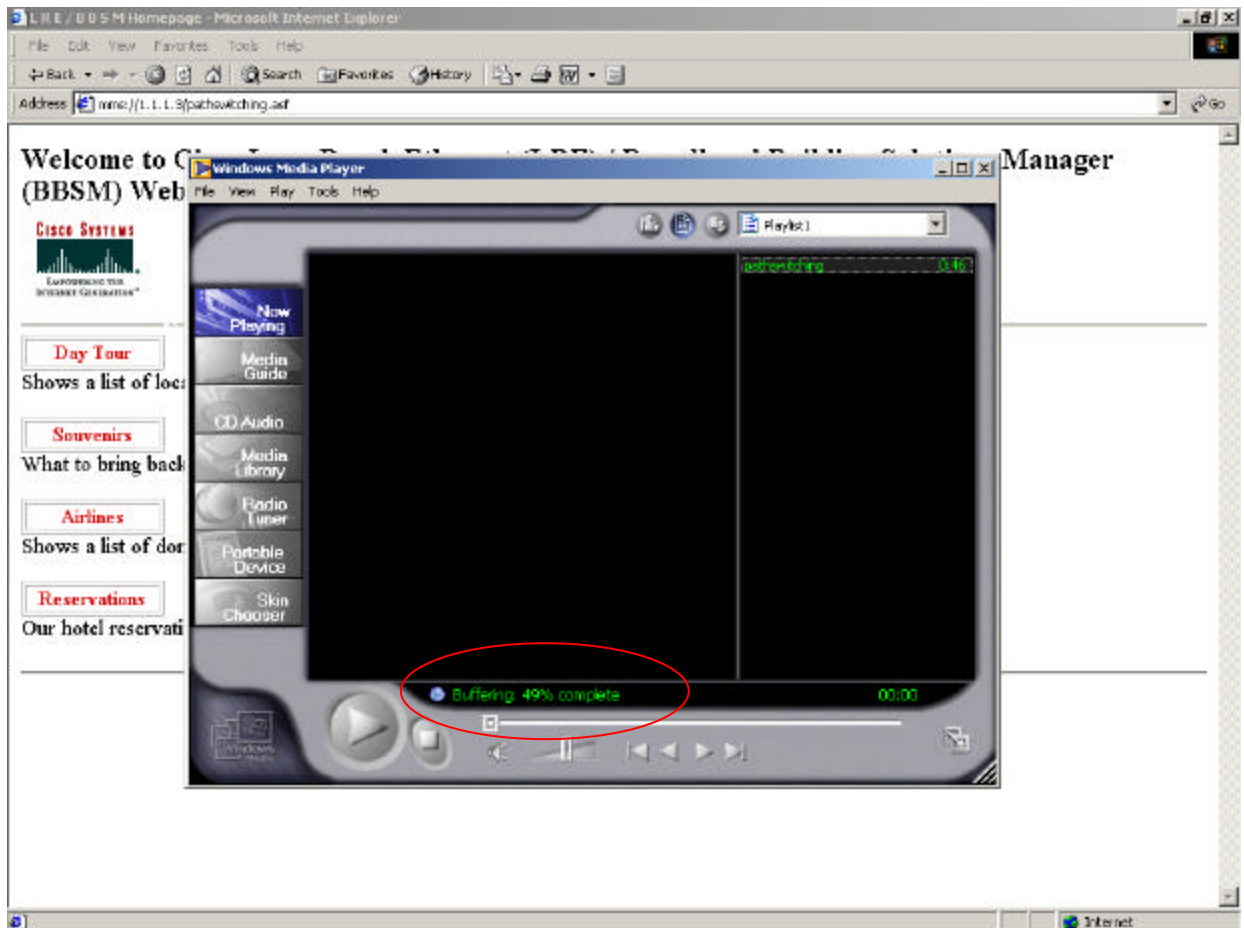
LRE / BBSM Homepage - Microsoft Internet Explorer

File Edit View Favorites Tools Help

Back Search Favorites History

Address mms://1.1.1.3/pathswitching.asf Go

Welcome to C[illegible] Manager (BBSM) Web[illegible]

Cisco Systems
Empowering the Internet Generation

Day Tour
Shows a list of loc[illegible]

Souvenirs
What to bring back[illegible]

Airlines
Shows a list of dor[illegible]

Reservations
Our hotel reservati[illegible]

Windows Media Player
File View Play Tools Help

Playlist1

pathswitching 0:46

Now Playing
Media Guide
CD Audio
Media Library
Radio Tuner
Portable Device
Skin Chooser

Buffering: 49% complete 00:00

Windows Media

Internet